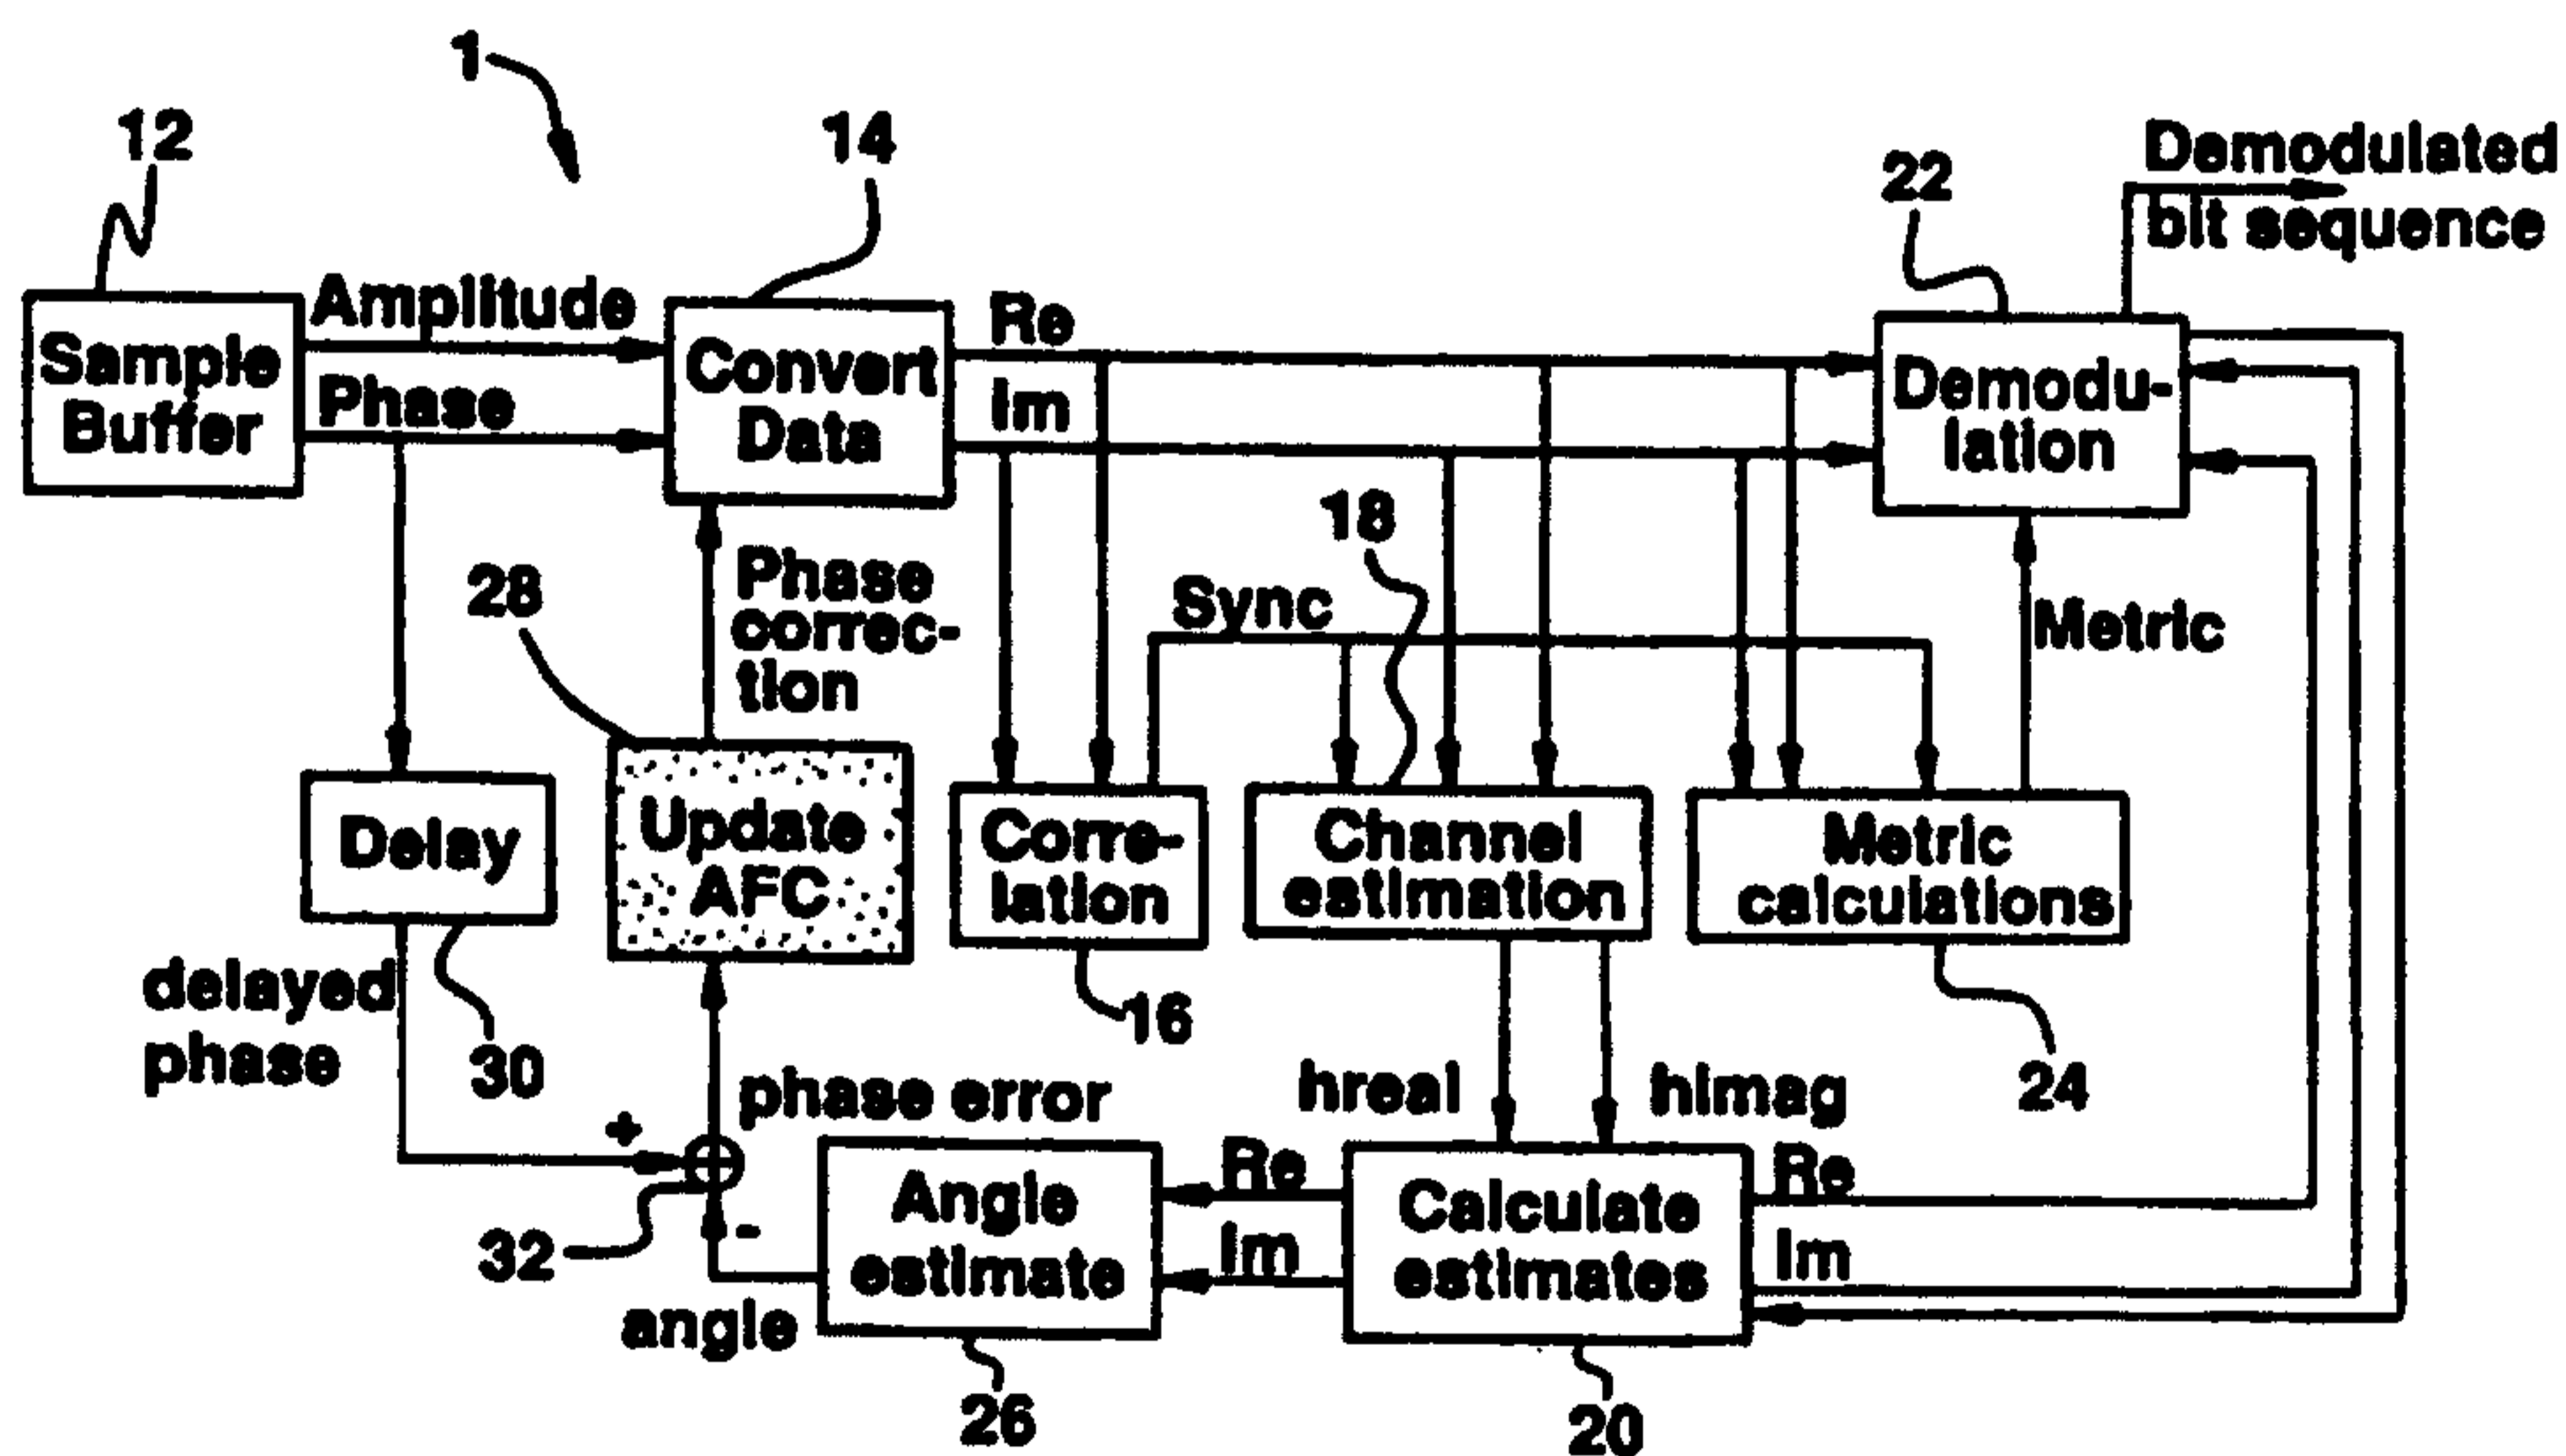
1

12

14

22

Demodulated bit sequence

Sample Buffer

Amplitude

Phase

Convert Data

Re

Im

Demodulation

18

28

Phase correction

Sync

Metric

Delay

Update AFC

Correlation

Channel estimation

Metric calculations

delayed phase

30

16

24

phase error

hreal

himag

+

Re

Re

Angle estimate

Calculate estimates

32

-

Im

Im

angle

26

20